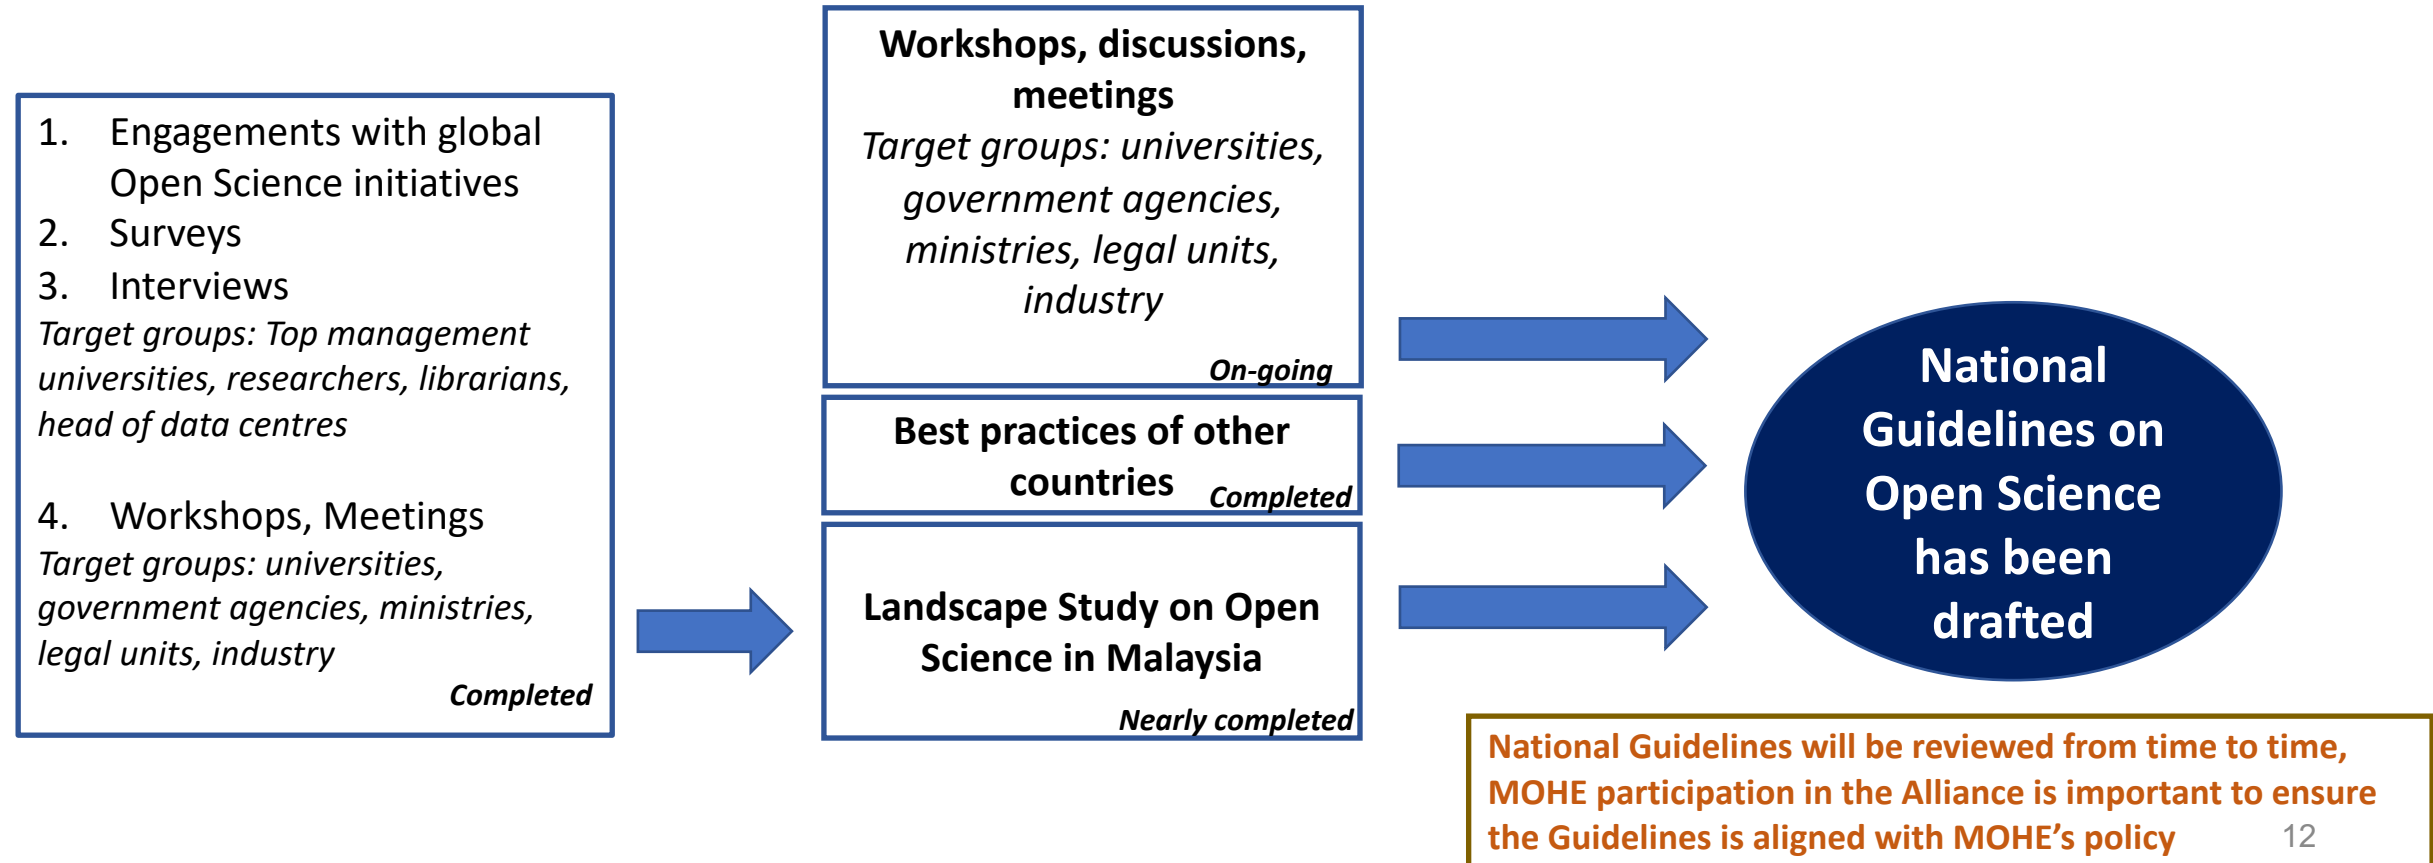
1. Engagements with global Open Science initiatives
2. Surveys
3. Interviews
Target groups: Top management universities, researchers, librarians, head of data centres

4. Workshops, Meetings
Target groups: universities, government agencies, ministries, legal units, industry
Completed

Workshops, discussions, meetings
Target groups: universities, government agencies, ministries, legal units, industry
On-going

Best practices of other countries
Completed

Landscape Study on Open Science in Malaysia
Nearly completed

National Guidelines on Open Science has been drafted

National Guidelines will be reviewed from time to time, MOHE participation in the Alliance is important to ensure the Guidelines is aligned with MOHE's policy

12